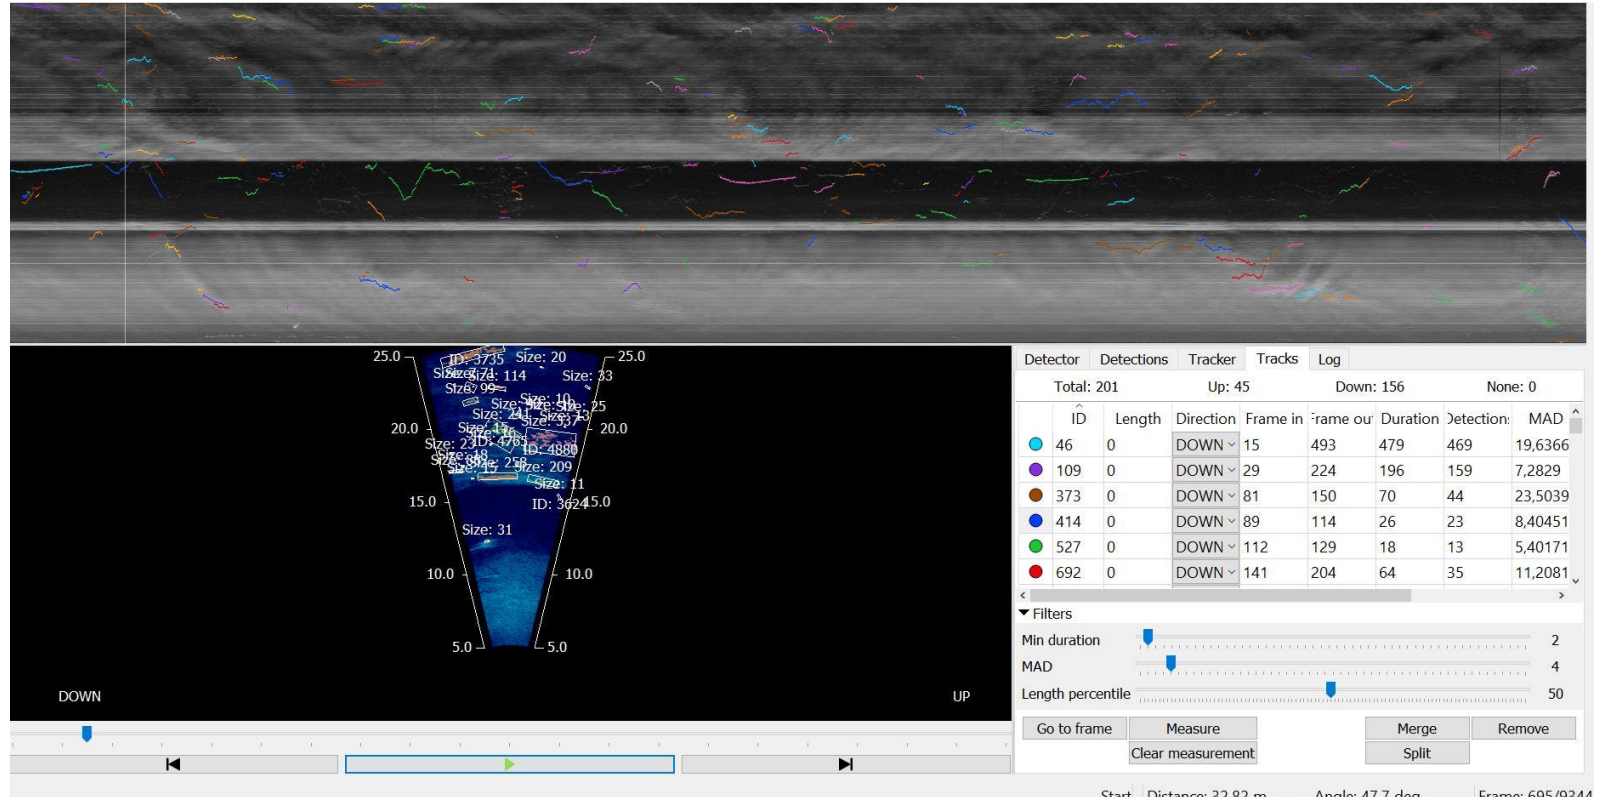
25.0
ID: 3735 Size: 20
Size: 74 Size: 114 Size: 33
Size: 99
Size: 10
Size: 241 Size: 25
Size: 13
Size: 337
20.0
Size: 23 ID: 4783 ID: 4880
Size: 259 Size: 209
Size: 11
ID: 3624
15.0
Size: 31
10.0
5.0
25.0
20.0
15.0
10.0
5.0
DOWN
UP

Detector Detections Tracker Tracks Log

Total: 201 Up: 45 Down: 156 None: 0

| | ID | Length | Direction | Frame in | Frame ou | Duration | Detection: | MAD |
|---|---|---|---|---|---|---|---|---|
| | 46 | 0 | DOWN | 15 | 493 | 479 | 469 | 19,6366 |
| | 109 | 0 | DOWN | 29 | 224 | 196 | 159 | 7,2829 |
| | 373 | 0 | DOWN | 81 | 150 | 70 | 44 | 23,5039 |
| | 414 | 0 | DOWN | 89 | 114 | 26 | 23 | 8,40451 |
| | 527 | 0 | DOWN | 112 | 129 | 18 | 13 | 5,40171 |
| | 692 | 0 | DOWN | 141 | 204 | 64 | 35 | 11,2081 |

Filters
Min duration 2
MAD 4
Length percentile 50

Go to frame Measure Merge Remove
Clear measurement Split

Start Distance: 32.82 m Angle: 47.7 deg Frame: 695/9344